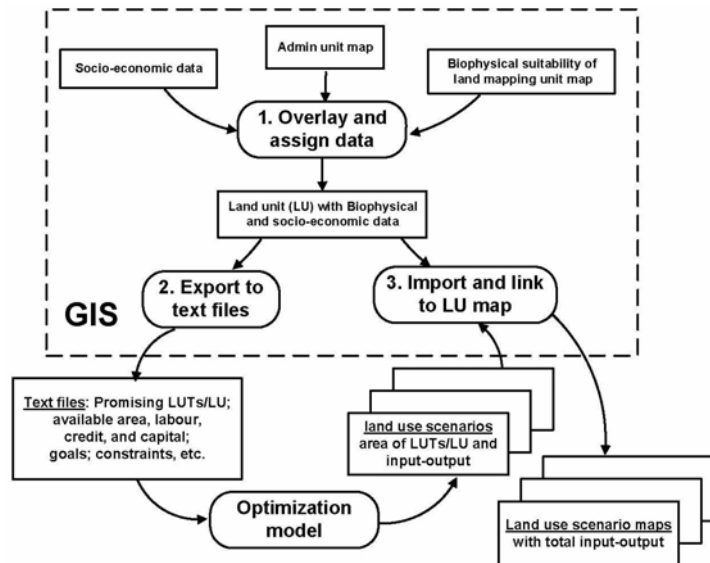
Admin unit map

Socio-economic data

Biophysical suitability of land mapping unit map

1. Overlay and assign data

Land unit (LU) with Biophysical and socio-economic data

2. Export to text files

3. Import and link to LU map

GIS

Text files: Promising LUTs/LU; available area, labour, credit, and capital; goals; constraints, etc.

land use scenarios area of LUTs/LU and input-output

Optimization model

Land use scenario maps with total input-output